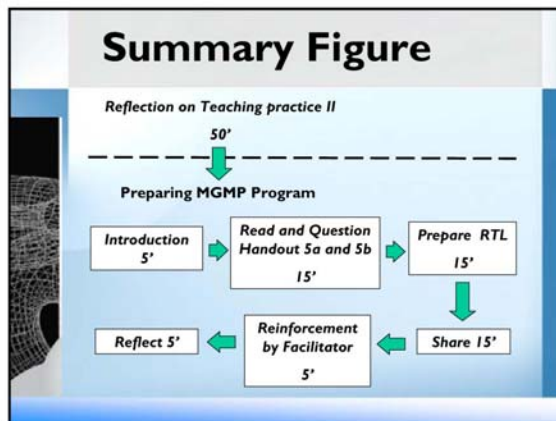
Summary Figure

Reflection on Teaching practice II

50'

Preparing MGMP Program

Introduction 5'

Read and Question Handout 5a and 5b 15'

Prepare RTL 15'

Share 15'

Reinforcement by Facilitator 5'

Reflect 5'